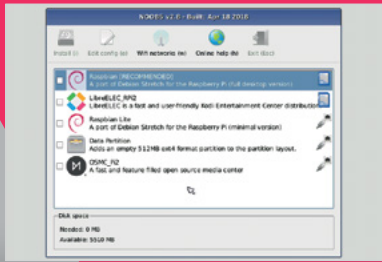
NOOBS v2.0 - Built: Apr 18 2018

Install (i) Edit config (e) Wifi networks (w) Online help (h) Exit (Esc)

Raspbian [RECOMMENDED]
A port of Debian Stretch for the Raspberry Pi (full desktop version)

LibreELEC_RPi2
LibreELEC is a fast and user-friendly Kodi Entertainment Center distribution

Raspbian Lite
A port of Debian Stretch for the Raspberry Pi (minimal version)

Data Partition
Adds an empty 512MB ext4 format partition to the partition layout.

OSMC_Pi2
A fast and feature filled open source media center

Disk space

Needed: 0 MB
Available: 5510 MB